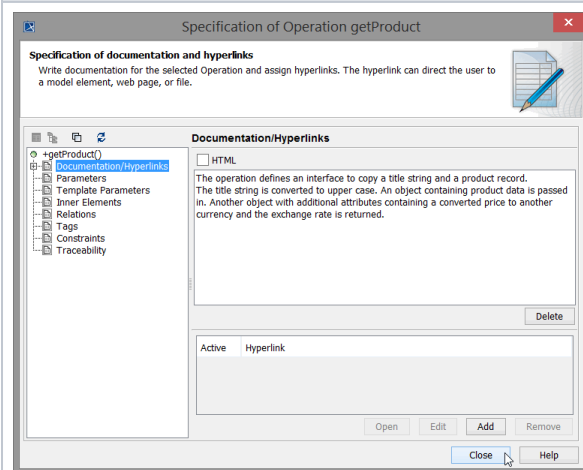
Specification of Operation getProduct

Specification of documentation and hyperlinks
Write documentation for the selected Operation and assign hyperlinks. The hyperlink can direct the user to a model element, web page, or file.

+getProduct()
Documentation/Hyperlinks
Parameters
Template Parameters
Inner Elements
Relations
Tags
Constraints
Traceability

Documentation/Hyperlinks

HTML

The operation defines an interface to copy a title string and a product record. The title string is converted to upper case. An object containing product data is passed in. Another object with additional attributes containing a converted price to another currency and the exchange rate is returned.

Delete

| Active | Hyperlink |
|---|---|

Open Edit Add Remove

Close Help